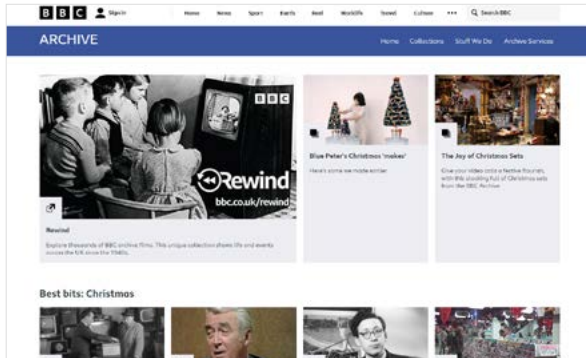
BBC Sign in Home News Sport Earth Reel Worklife Travel Culture ••• Search BBC

ARCHIVE Home Collections Stuff We Do Archive Services

BBC

Rewind
bbc.co.uk/rewind

Rewind

Explore thousands of BBC archive films. This unique collection shows life and events across the UK since the 1940s.

Blue Peter's Christmas 'makes'

Here's some we made earlier

The Joy of Christmas Sets

Give your video calls a festive flourish, with this dazzling full of Christmas sets from the BBC Archive

Best bits: Christmas